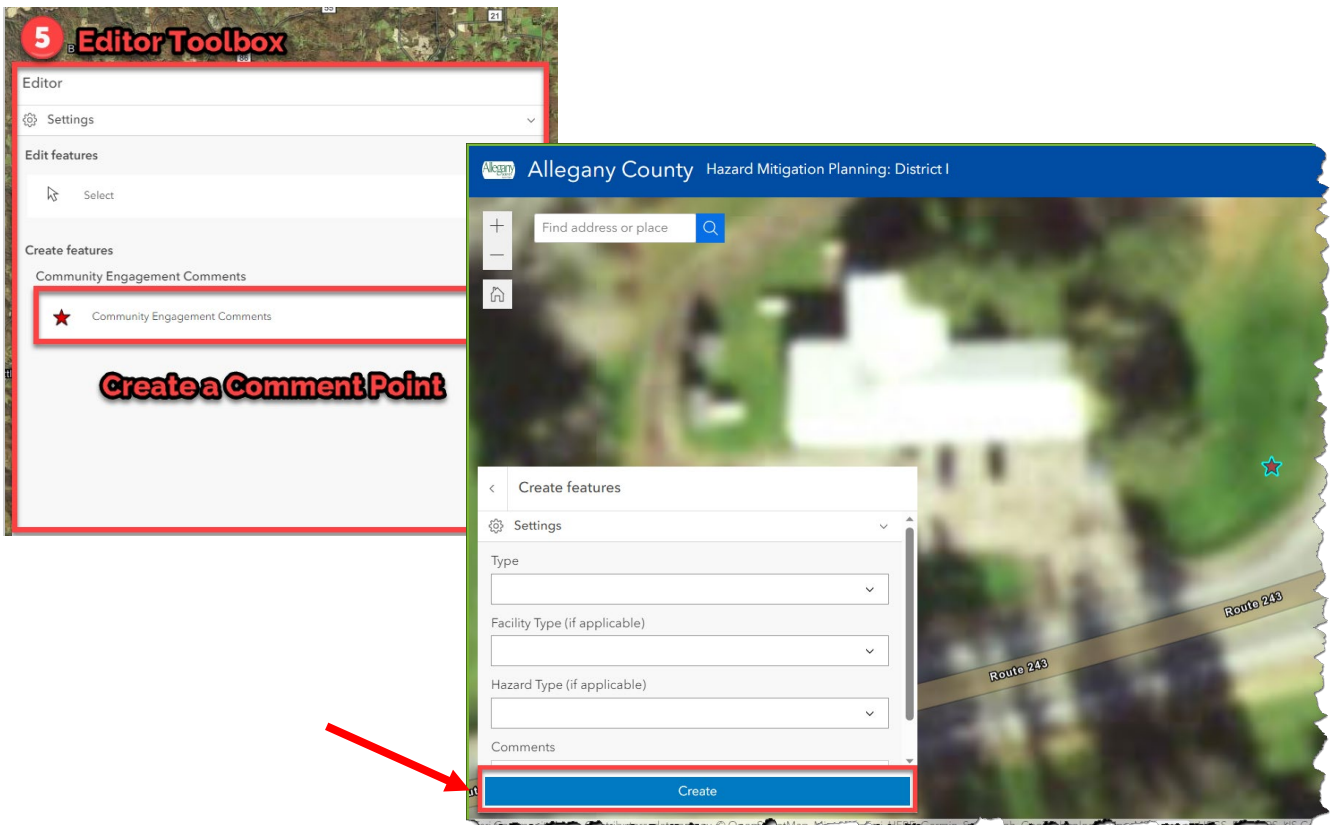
5 Editor Toolbox

Editor

Settings

Edit features

Select

Create features

Community Engagement Comments

Community Engagement Comments

Create a Comment Point

Allegany County Hazard Mitigation Planning: District I

Find address or place

Create features

Settings

Type

Facility Type (if applicable)

Hazard Type (if applicable)

Comments

Create

Route 243

Route 243